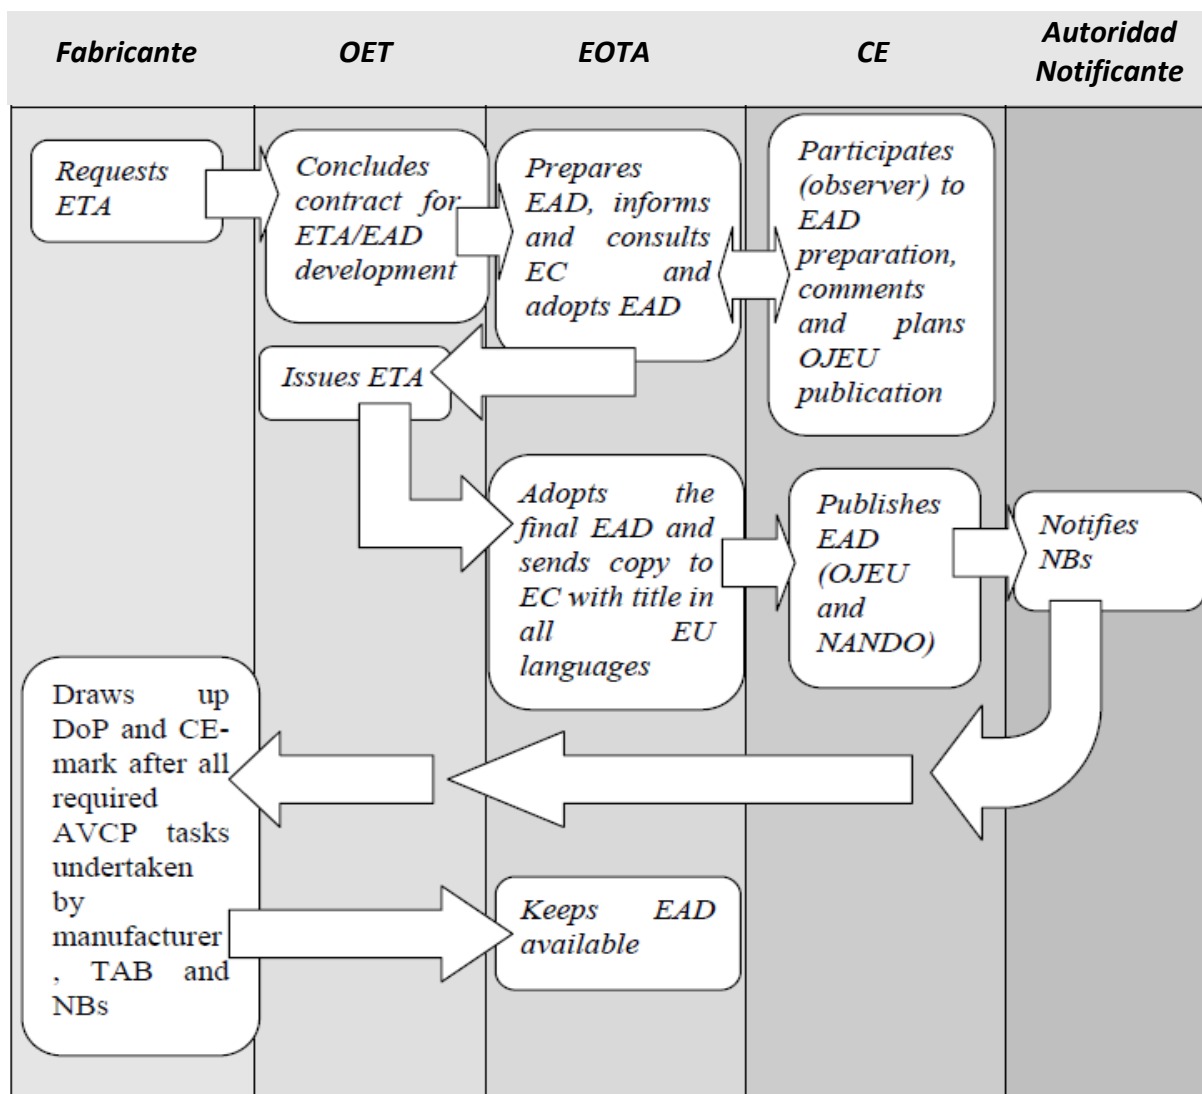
Fabricante | OET | EOTA | CE | Autoridad Notificante

Requests ETA

Concludes contract for ETA/EAD development

Prepares EAD, informs and consults EC and adopts EAD

Participates (observer) to EAD preparation, comments and plans OJEU publication

Issues ETA

Adopts the final EAD and sends copy to EC with title in all EU languages

Publishes EAD (OJEU and NANDO)

Notifies NBs

Draws up DoP and CE-mark after all required AVCP tasks undertaken by manufacturer, TAB and NBs

Keeps EAD available